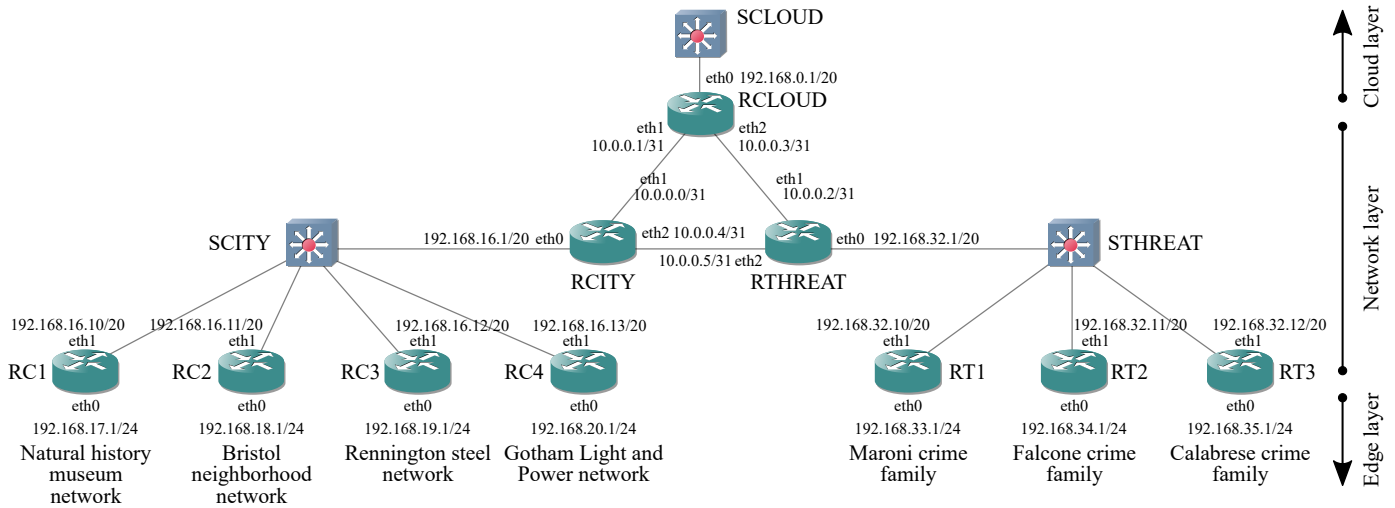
SCLOUD

eth0 192.168.0.1/20

RCLOUD

eth1
10.0.0.1/31

eth2
10.0.0.3/31

eth1
10.0.0.0/31

eth1
10.0.0.2/31

SCITY

192.168.16.1/20 eth0

eth2 10.0.0.4/31

10.0.0.5/31 eth2

eth0 192.168.32.1/20

STHREAT

RCITY

RTHREAT

192.168.16.10/20
eth1

192.168.16.11/20
eth1

192.168.16.12/20
eth1

192.168.16.13/20
eth1

192.168.32.10/20
eth1

192.168.32.11/20
eth1

192.168.32.12/20
eth1

RC1

RC2

RC3

RC4

RT1

RT2

RT3

eth0
192.168.17.1/24
Natural history museum network

eth0
192.168.18.1/24
Bristol neighborhood network

eth0
192.168.19.1/24
Rennington steel network

eth0
192.168.20.1/24
Gotham Light and Power network

eth0
192.168.33.1/24
Maroni crime family

eth0
192.168.34.1/24
Falcone crime family

eth0
192.168.35.1/24
Calabrese crime family

Cloud layer

Network layer

Edge layer